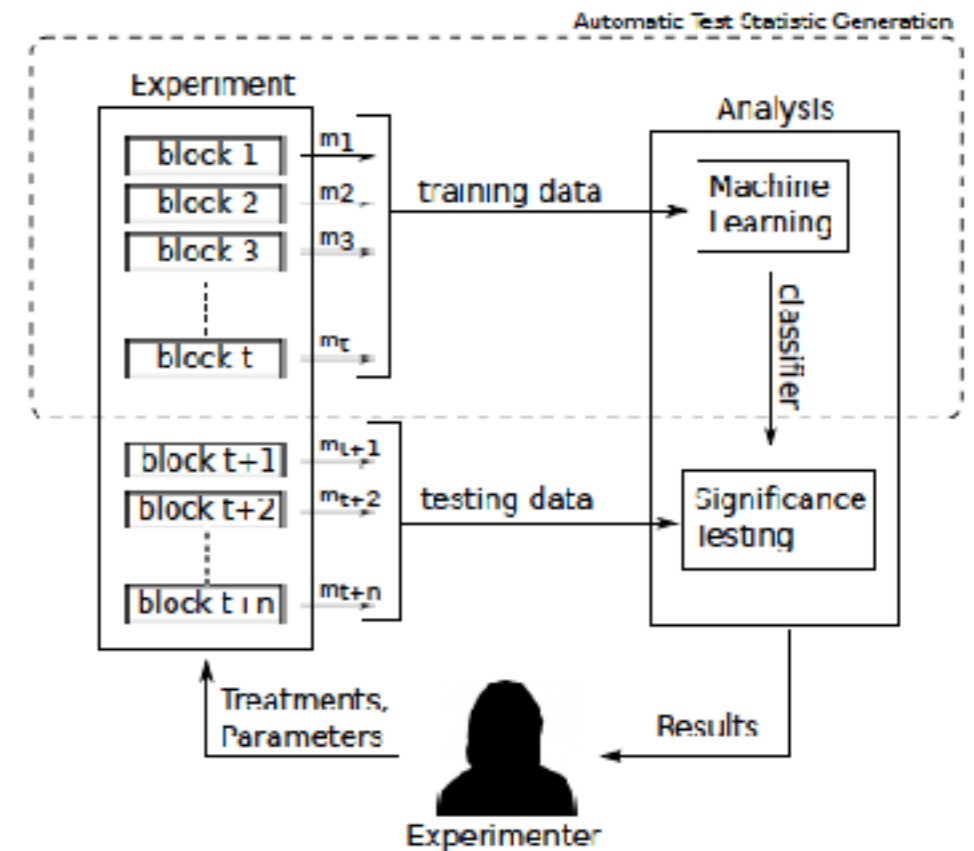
Automatic Test Statistic Generation

Experiment

block 1
block 2
block 3
block t
block t+1
block t+2
block t+n

$m_1$
$m_2$
$m_3$
$m_t$
$m_{t+1}$
$m_{t+2}$
$m_{t+n}$

training data

testing data

Analysis

Machine Learning

classifier

Significance Testing

Treatments, Parameters

Results

Experimenter